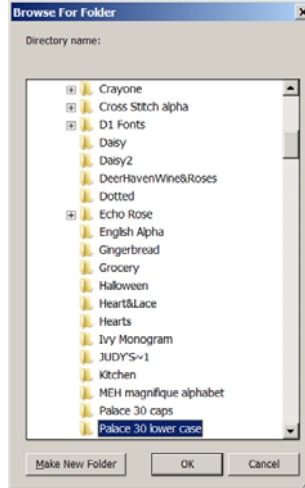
Browse For Folder

Directory name:

Crayone
Cross Stitch alpha
D1 Fonts
Daisy
Daisy2
DeerHavenWine&Roses
Dotted
Echo Rose
English Alpha
Gingerbread
Grocery
Halloween
Heart&Lace
Hearts
Ivy Monogram
JUDY'S~1
Kitchen
MEH magnifique alphabet
Palace 30 caps
Palace 30 lower case

Make New Folder
OK
Cancel